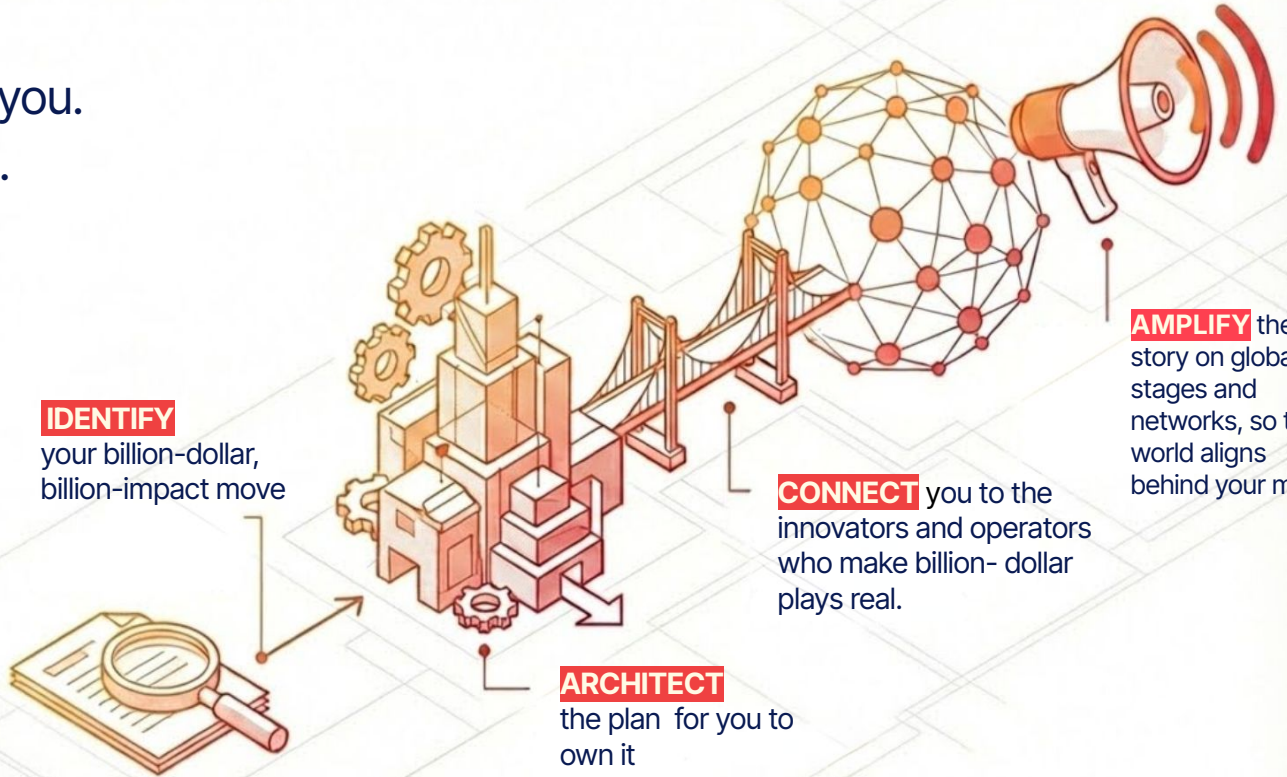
you.
.

IDENTIFY your billion-dollar, billion-impact move

ARCHITECT the plan for you to own it

CONNECT you to the innovators and operators who make billion- dollar plays real.

AMPLIFY the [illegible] story on globa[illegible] stages and networks, so t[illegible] world aligns behind your m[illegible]